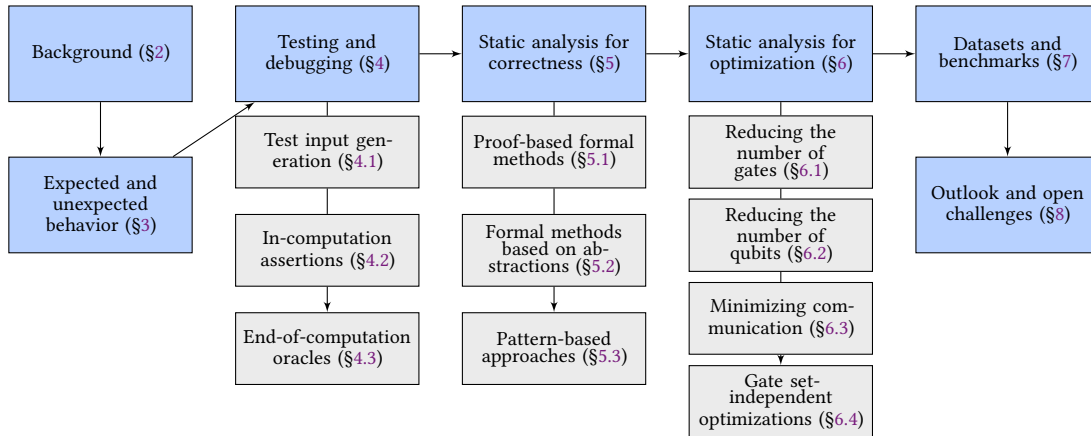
Background (§2)

Expected and unexpected behavior (§3)

Testing and debugging (§4)

Test input generation (§4.1)

In-computation assertions (§4.2)

End-of-computation oracles (§4.3)

Static analysis for correctness (§5)

Proof-based formal methods (§5.1)

Formal methods based on abstractions (§5.2)

Pattern-based approaches (§5.3)

Static analysis for optimization (§6)

Reducing the number of gates (§6.1)

Reducing the number of qubits (§6.2)

Minimizing communication (§6.3)

Gate set-independent optimizations (§6.4)

Datasets and benchmarks (§7)

Outlook and open challenges (§8)